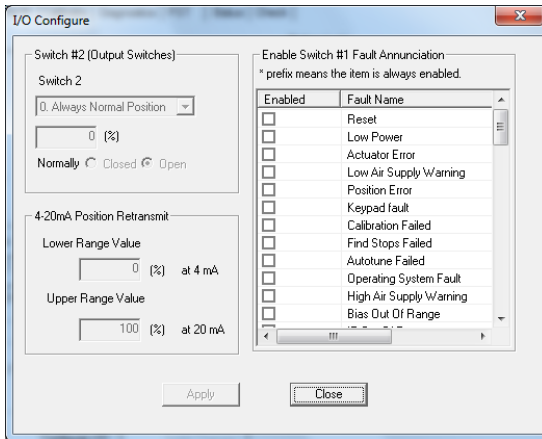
I/O Configure

Switch #2 (Output Switches)

Switch 2

0. Always Normal Position

0 (%)

Normally Closed Open

4-20mA Position Retransmit

Lower Range Value

0 (%) at 4 mA

Upper Range Value

100 (%) at 20 mA

Enable Switch #1 Fault Annunciation

* prefix means the item is always enabled.

| Enabled | Fault Name |
|---|---|
| | Reset |
| | Low Power |
| | Actuator Error |
| | Low Air Supply Warning |
| | Position Error |
| | Keypad fault |
| | Calibration Failed |
| | Find Stops Failed |
| | Autotune Failed |
| | Operating System Fault |
| | High Air Supply Warning |
| | Bias Out Of Range |
| | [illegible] |

Apply

Close